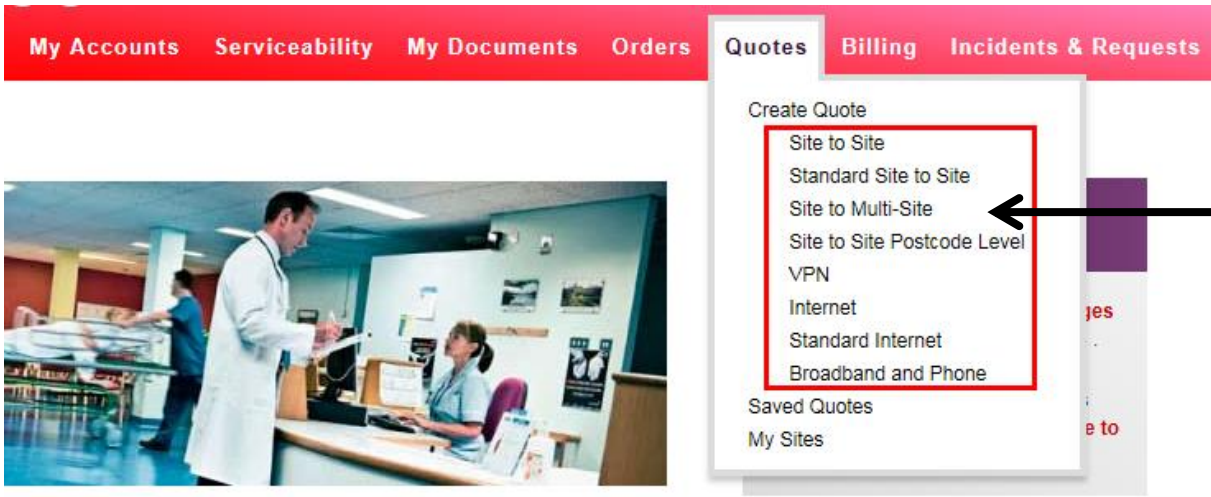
My Accounts Serviceability My Documents Orders Quotes Billing Incidents & Requests

Create Quote
Site to Site
Standard Site to Site
Site to Multi-Site
Site to Site Postcode Level
VPN
Internet
Standard Internet
Broadband and Phone
Saved Quotes
My Sites

ges
e to